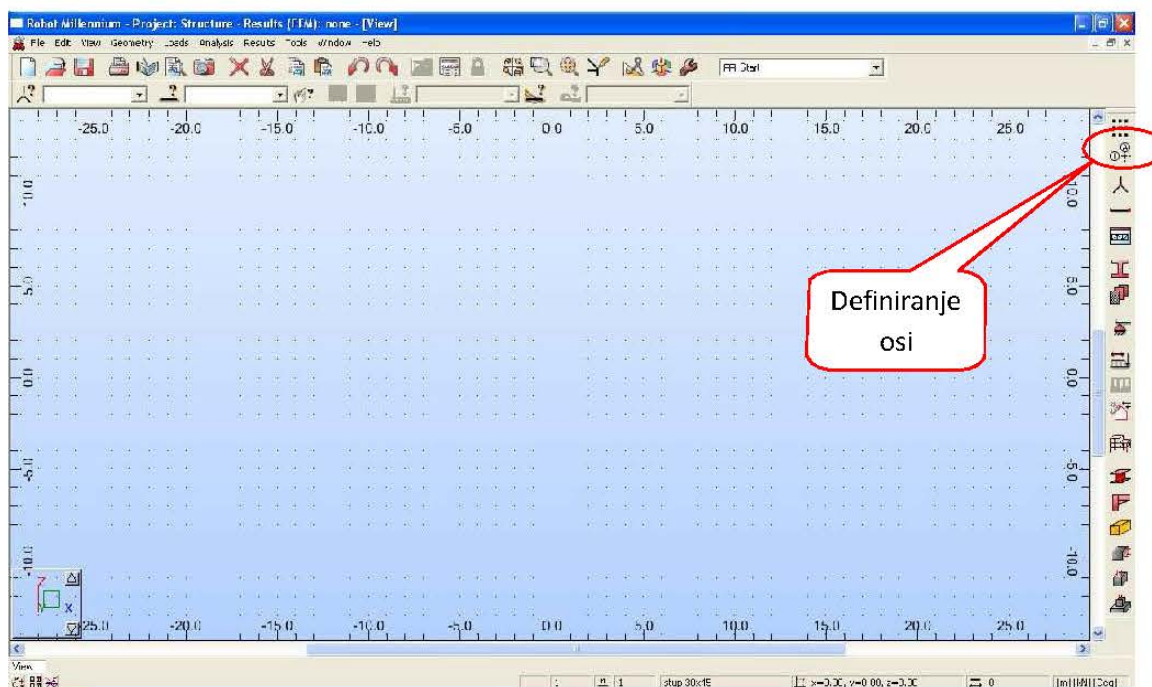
Robot Millennium - Project: Structure - Results (FEM): none - [View]

File Edit View Geometry Loads Analysis Results Tools Window Help

FR Start

-25.0 -20.0 -15.0 -10.0 -5.0 0.0 5.0 10.0 15.0 20.0 25.0

10.0

5.0

0.0

-5.0

-10.0

Definiranje osi

Z

X

-25.0 -20.0 -15.0 -10.0 -5.0 0.0 5.0 10.0 15.0 20.0 25.0

View

1

stup 30x15

x=0.00, y=0.00, z=0.00

0

[m] [kN] [Deg]